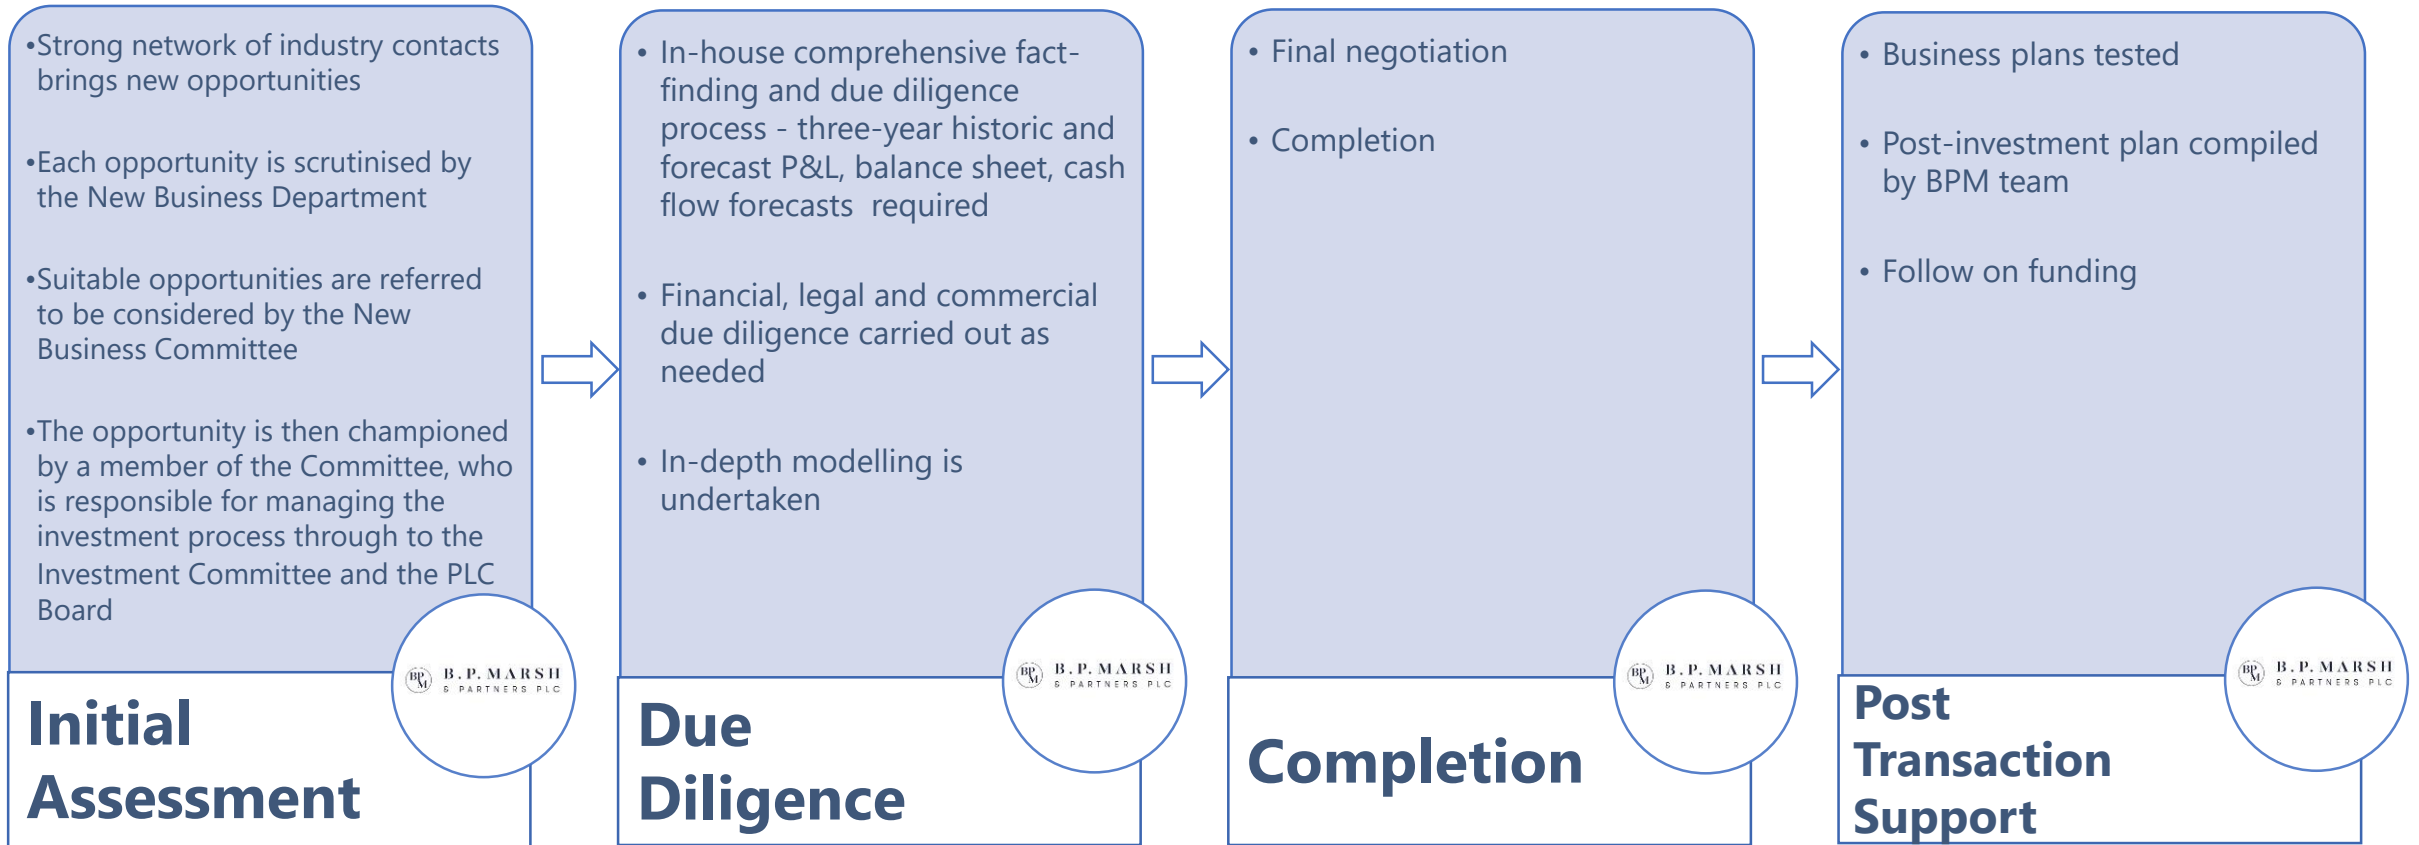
•Strong network of industry contacts brings new opportunities

•Each opportunity is scrutinised by the New Business Department

•Suitable opportunities are referred to be considered by the New Business Committee

•The opportunity is then championed by a member of the Committee, who is responsible for managing the investment process through to the Investment Committee and the PLC Board

BPM B.P. MARSH & PARTNERS PLC

Initial Assessment

• In-house comprehensive fact-finding and due diligence process - three-year historic and forecast P&L, balance sheet, cash flow forecasts required

• Financial, legal and commercial due diligence carried out as needed

• In-depth modelling is undertaken

BPM B.P. MARSH & PARTNERS PLC

Due Diligence

• Final negotiation

• Completion

BPM B.P. MARSH & PARTNERS PLC

Completion

• Business plans tested

• Post-investment plan compiled by BPM team

• Follow on funding

BPM B.P. MARSH & PARTNERS PLC

Post Transaction Support